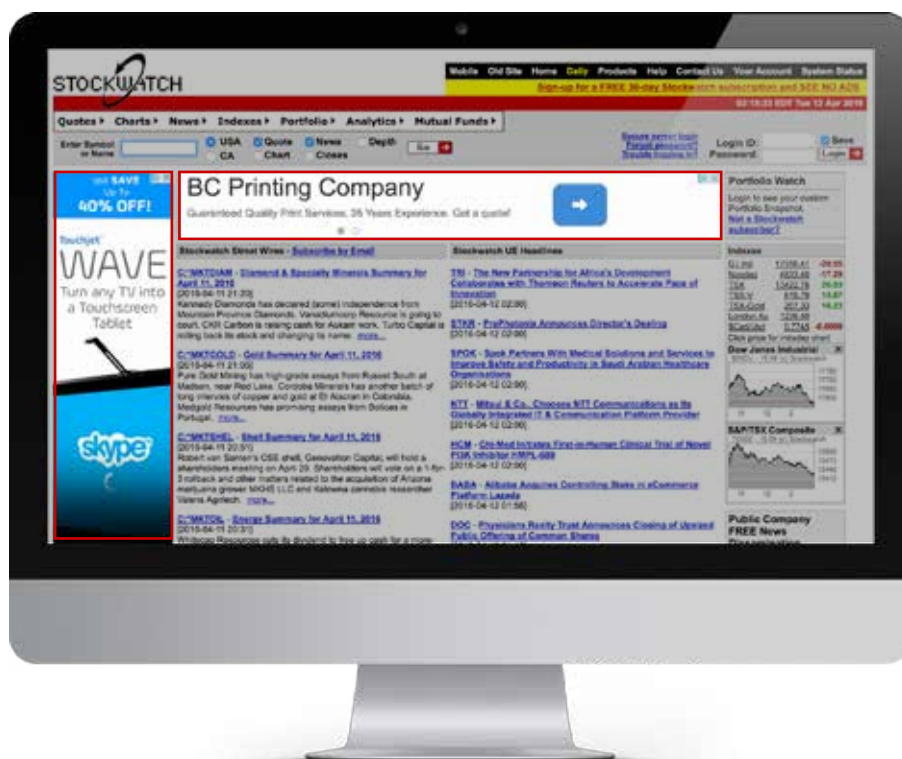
STOCKWATCH

Mobile Old Site Home Daily Products Help Contact Us Your Account System Status

Sign-up for a FREE 30-day Stockwatch subscription and SEE NO ADS

02:15:33 EDT Tue 12 Apr 2016

Quotes ▸ Charts ▸ News ▸ Indexes ▸ Portfolio ▸ Analytics ▸ Mutual Funds ▸

Enter Symbol or Name

USA CA Quote Chart News Closes Depth Go

Login ID: Password: Save Login

SAVE Up To 40% OFF!

Touchjet WAVE Turn any TV into a Touchscreen Tablet

skype

BC Printing Company

Guaranteed Quality Print Services. 35 Years Experience. Get a quote!

Stockwatch Street Wires - Subscribe by Email

C:*MKTDIAM - Diamond & Specialty Minerals Summary for April 11, 2016
(2016-04-11 21:20)
Kennedy Diamonds has declared (some) independence from Mountain Province Diamonds. Vanadiumcorp Resource is going to court. CKR Carbon is raising cash for Aukam work. Turbo Capital is rolling back its stock and changing its name. more...

C:*MKTGOLD - Gold Summary for April 11, 2016
(2016-04-11 21:00)
Pure Gold Mining has high-grade assays from Russet South at Madsen, near Red Lake. Cordoba Minerals has another batch of long intervals of copper and gold at El Alacran in Colombia. Medgold Resources has promising assays from Boticas in Portugal. more...

C:*MKTSHEL - Shell Summary for April 11, 2016
(2016-04-11 20:51)
Robert van Santen's CSE shell, Geosolution Capital, will hold a shareholders meeting on April 29. Shareholders will vote on a 1-for-3 rollback and other matters related to the acquisition of Arizona marijuana grower MKHS LLC and Kelowna cannabis researcher Valens Agritech. more...

C:*MKTOIL - Energy Summary for April 11, 2016
(2016-04-11 20:51)

Stockwatch US Headlines

TRI - The New Partnership for Africa's Development Collaborates with Thomson Reuters to Accelerate Pace of Innovation
(2016-04-12 02:00)

STKR - ProPhotonix Announces Director's Dealing
(2016-04-12 02:00)

SPOK - Spok Partners With Medical Solutions and Services to Improve Safety and Productivity in Saudi Arabian Healthcare Organizations
(2016-04-12 02:00)

NTT - Mitsui & Co., Chooses NTT Communications as its Globally Integrated IT & Communication Platform Provider
(2016-04-12 02:00)

HCM - Chi-Med Initiates First-in-Human Clinical Trial of Novel PI3K Inhibitor HMPL-689
(2016-04-12 02:00)

BABA - Alibaba Acquires Controlling Stake in eCommerce Platform Lazada
(2016-04-12 01:58)

DOC - Physicians Realty Trust Announces Closing of Upsized Public Offering of Common Shares

Portfolio Watch

Login to see your custom Portfolio Snapshot.
Not a Stockwatch subscriber?

Indexes

Dow Jones Industrial

S&P/TSX Composite

Public Company FREE News